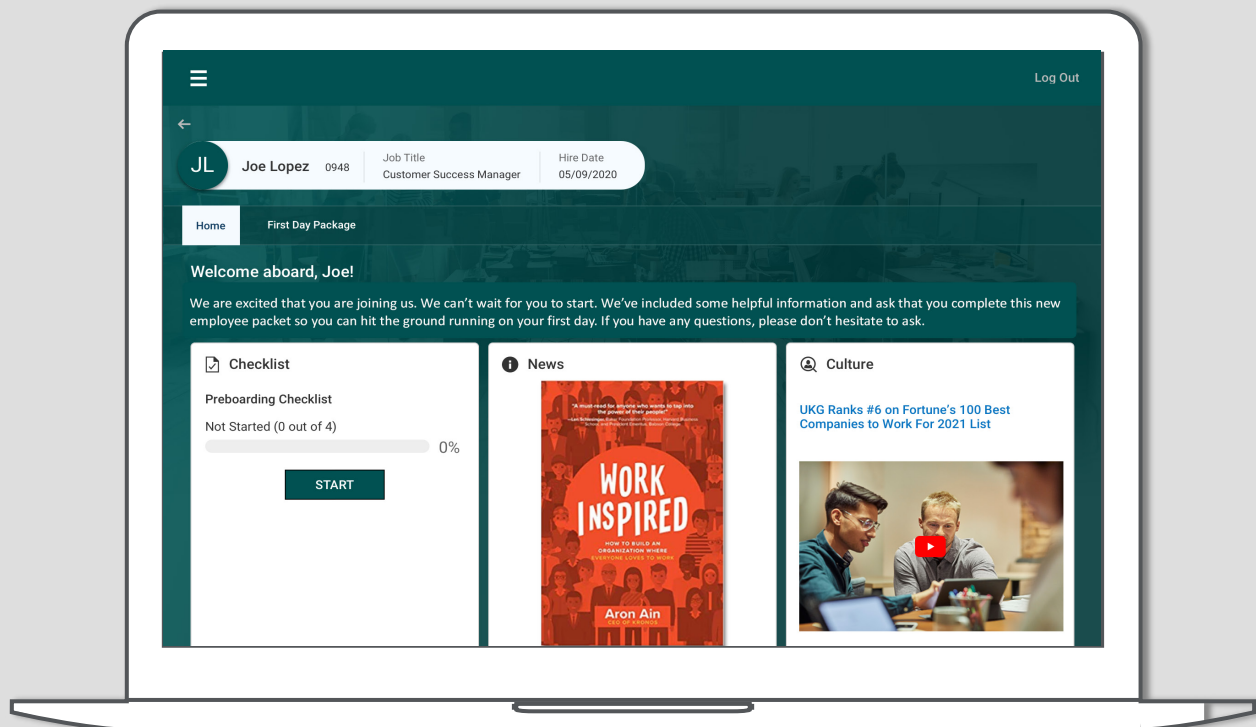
Log Out

JL Joe Lopez 0948 Job Title Customer Success Manager Hire Date 05/09/2020

Home First Day Package

Welcome aboard, Joe!

We are excited that you are joining us. We can't wait for you to start. We've included some helpful information and ask that you complete this new employee packet so you can hit the ground running on your first day. If you have any questions, please don't hesitate to ask.

Checklist

Preboarding Checklist

Not Started (0 out of 4)

0%

START

News

"A must-read for anyone who wants to tap into the power of their people!" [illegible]

WORK INSPIRED

HOW TO BUILD AN ORGANIZATION WHERE EVERYONE LOVES TO WORK

Aron Ain
CEO OF KRONOS

Culture

UKG Ranks #6 on Fortune's 100 Best Companies to Work For 2021 List